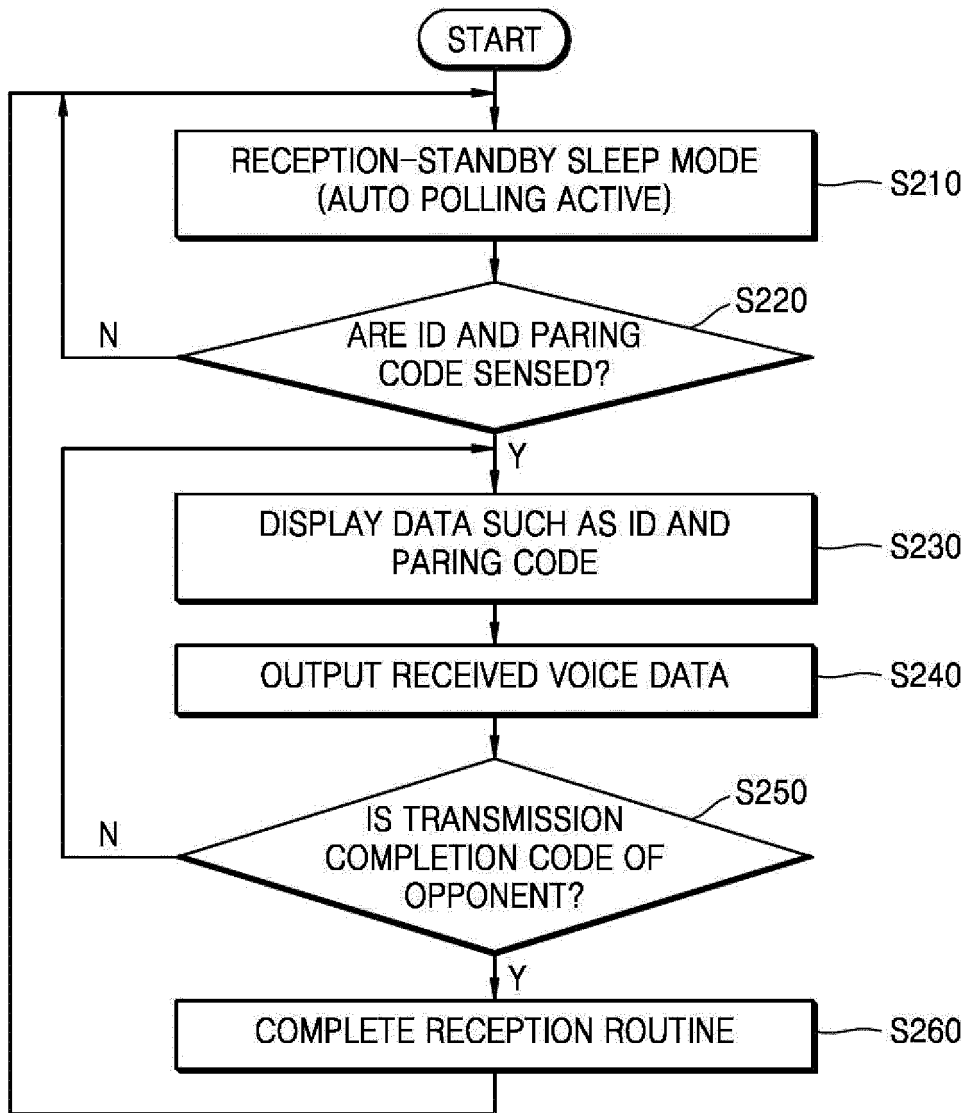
START

RECEPTION–STANDBY SLEEP MODE (AUTO POLLING ACTIVE)

S210

S220

N

ARE ID AND PARING CODE SENSED?

Y

DISPLAY DATA SUCH AS ID AND PARING CODE

S230

OUTPUT RECEIVED VOICE DATA

S240

S250

N

IS TRANSMISSION COMPLETION CODE OF OPPONENT?

Y

COMPLETE RECEPTION ROUTINE

S260